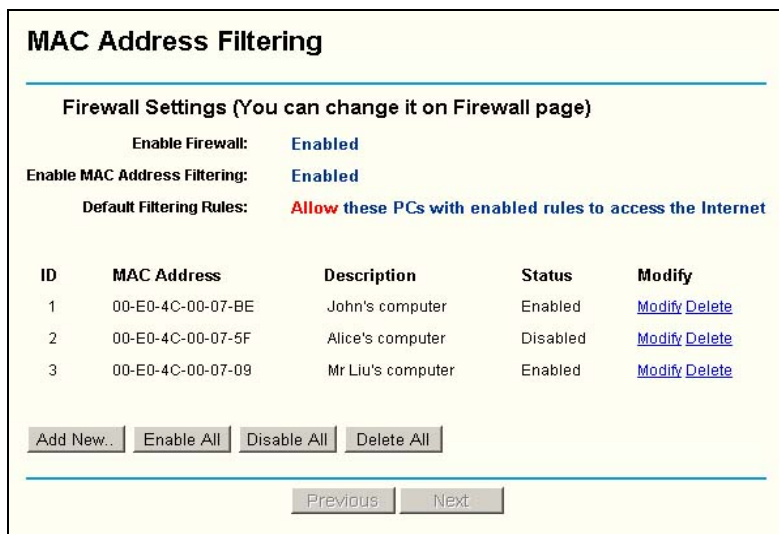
MAC Address Filtering

Firewall Settings (You can change it on Firewall page)

Enable Firewall: Enabled

Enable MAC Address Filtering: Enabled

Default Filtering Rules: Allow these PCs with enabled rules to access the Internet

| ID | MAC Address | Description | Status | Modify |
|---|---|---|---|---|
| 1 | 00-E0-4C-00-07-BE | John's computer | Enabled | Modify Delete |
| 2 | 00-E0-4C-00-07-5F | Alice's computer | Disabled | Modify Delete |
| 3 | 00-E0-4C-00-07-09 | Mr Liu's computer | Enabled | Modify Delete |

Add New.. Enable All Disable All Delete All

Previous Next